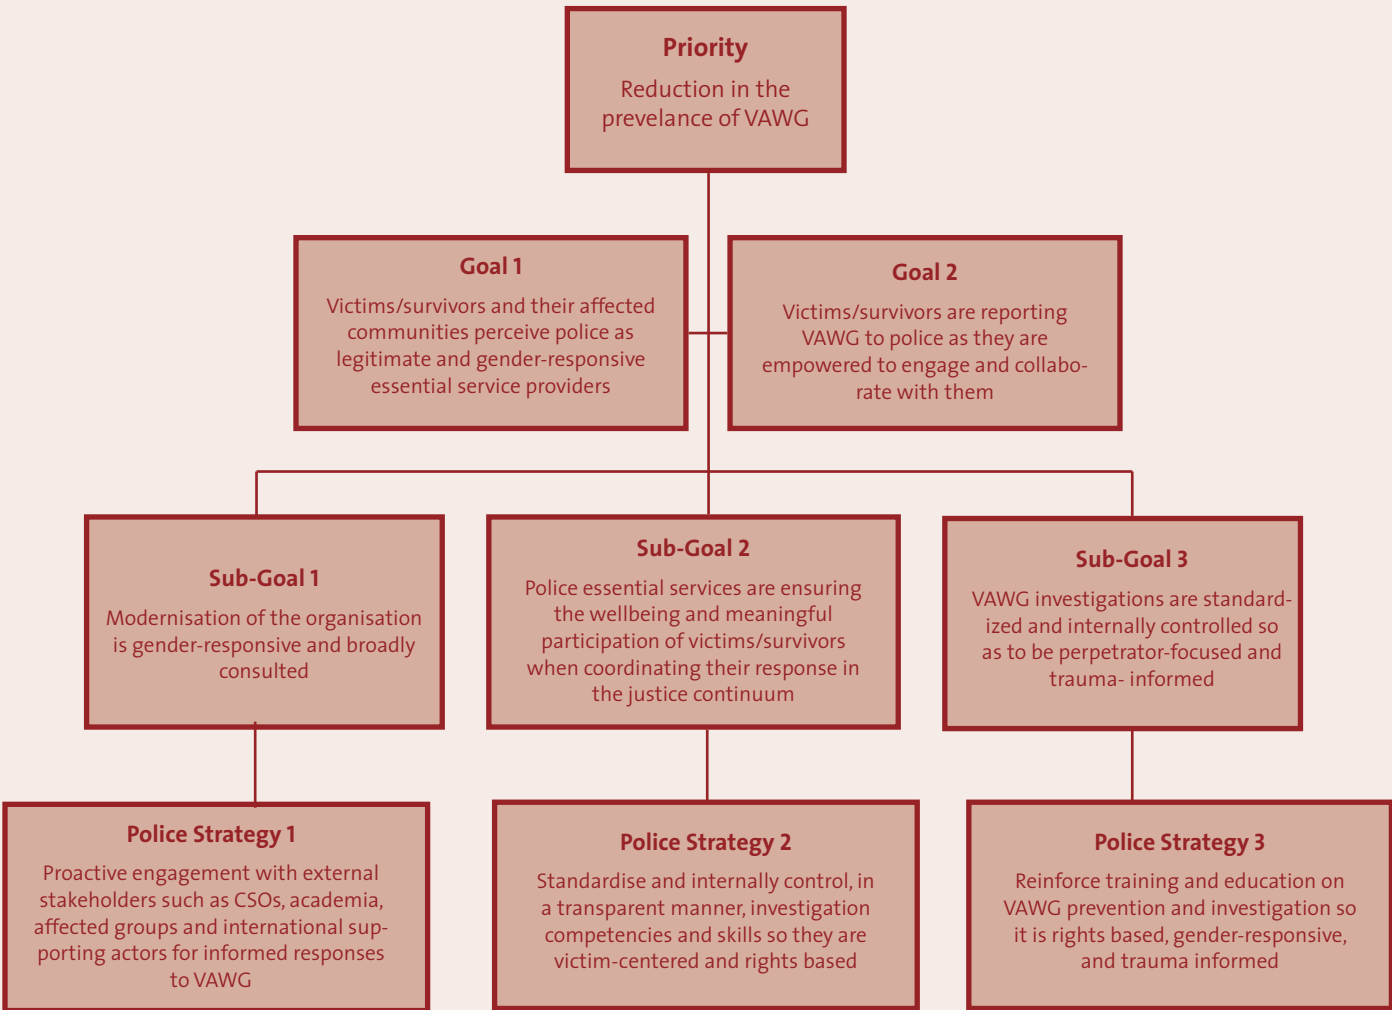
Priority
Reduction in the prevelance of VAWG

Goal 1
Victims/survivors and their affected communities perceive police as legitimate and gender-responsive essential service providers

Goal 2
Victims/survivors are reporting VAWG to police as they are empowered to engage and collaborate with them

Sub-Goal 1
Modernisation of the organisation is gender-responsive and broadly consulted

Sub-Goal 2
Police essential services are ensuring the wellbeing and meaningful participation of victims/survivors when coordinating their response in the justice continuum

Sub-Goal 3
VAWG investigations are standardized and internally controlled so as to be perpetrator-focused and trauma- informed

Police Strategy 1
Proactive engagement with external stakeholders such as CSOs, academia, affected groups and international supporting actors for informed responses to VAWG

Police Strategy 2
Standardise and internally control, in a transparent manner, investigation competencies and skills so they are victim-centered and rights based

Police Strategy 3
Reinforce training and education on VAWG prevention and investigation so it is rights based, gender-responsive, and trauma informed